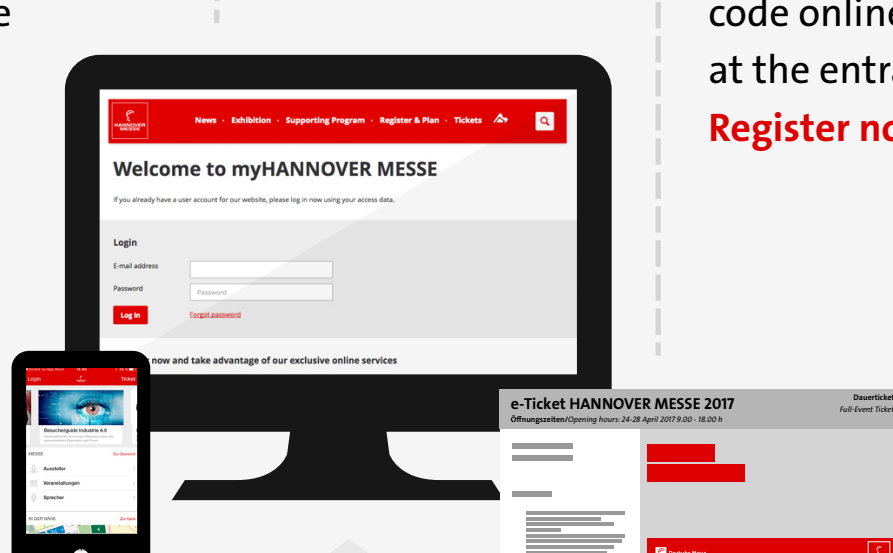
e

code online
at the entra
Register no

HANNOVER MESSE

News · Exhibition · Supporting Program · Register & Plan · Tickets

Welcome to myHANNOVER MESSE

If you already have a user account for our website, please log in now using your access data.

Login

E-mail address

Password

Password

Log in

Forgot password

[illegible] now and take advantage of our exclusive online services

Login

Ticket

Besucherguide Industrie 4.0

MESSE

Aussteller

Veranstaltungen

Sprecher

IN DER NÄHE

e-Ticket HANNOVER MESSE 2017

Öffnungszeiten/Opening hours: 24-28 April 2017 9.00 - 18.00 h

Dauerticket

Full-Event Ticket

Deutsche Messe